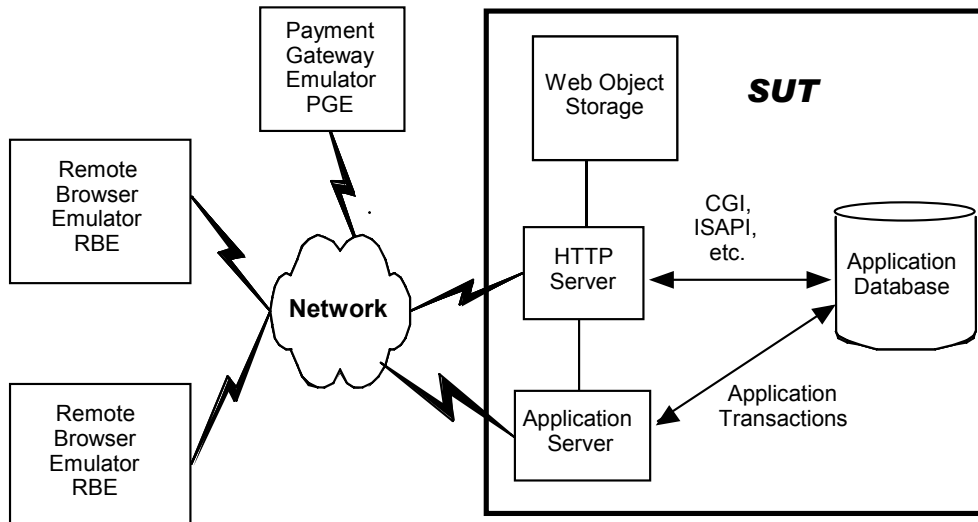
Payment Gateway Emulator PGE

Web Object Storage

SUT

Remote Browser Emulator RBE

CGI, ISAPI, etc.

HTTP Server

Application Database

Network

Application Transactions

Remote Browser Emulator RBE

Application Server